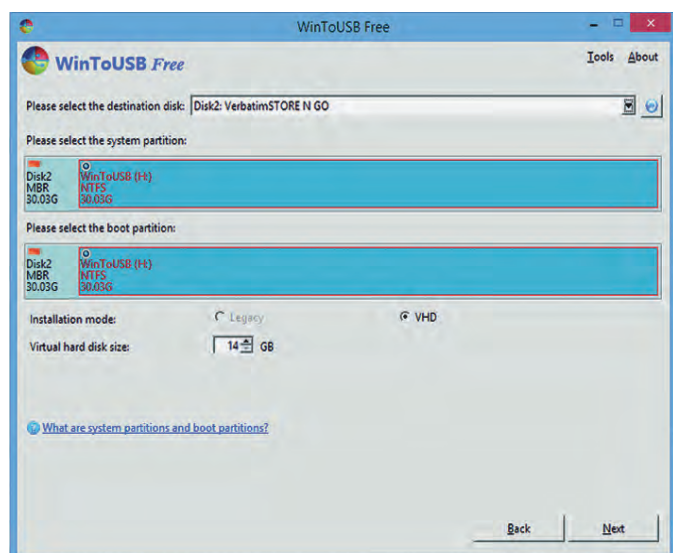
WinToUSB Free

WinToUSB Free

Tools About

Please select the destination disk: Disk2: VerbatimSTORE N GO

Please select the system partition:

Disk2
MBR
30.03G

WinToUSB (H:)
NTFS
30.03G

Please select the boot partition:

Disk2
MBR
30.03G

WinToUSB (H:)
NTFS
30.03G

Installation mode: Legacy VHD

Virtual hard disk size: 14 GB

What are system partitions and boot partitions?

Back Next